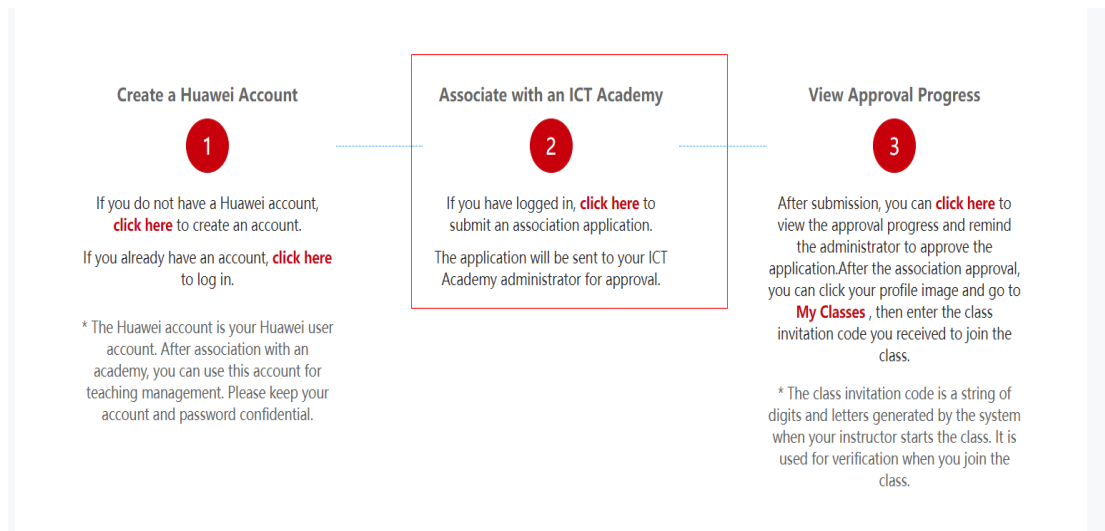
Create a Huawei Account

1

If you do not have a Huawei account, click here to create an account.

If you already have an account, click here to log in.

* The Huawei account is your Huawei user account. After association with an academy, you can use this account for teaching management. Please keep your account and password confidential.

Associate with an ICT Academy

2

If you have logged in, click here to submit an association application.

The application will be sent to your ICT Academy administrator for approval.

View Approval Progress

3

After submission, you can click here to view the approval progress and remind the administrator to approve the application.After the association approval, you can click your profile image and go to My Classes , then enter the class invitation code you received to join the class.

* The class invitation code is a string of digits and letters generated by the system when your instructor starts the class. It is used for verification when you join the class.